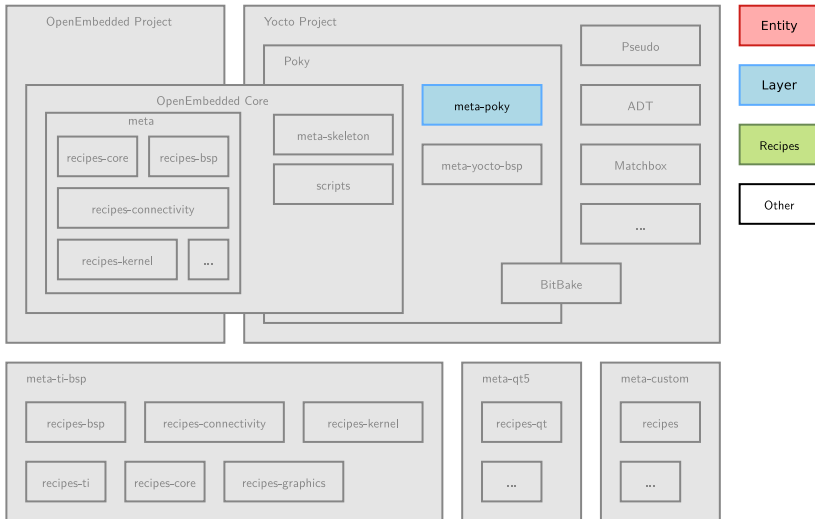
OpenEmbedded Project

Yocto Project

Poky

OpenEmbedded Core

meta

recipes-core

recipes-bsp

recipes-connectivity

recipes-kernel

...

meta-skeleton

scripts

meta-poky

meta-yocto-bsp

BitBake

Pseudo

ADT

Matchbox

...

Entity

Layer

Recipes

Other

meta-ti-bsp

recipes-bsp

recipes-connectivity

recipes-kernel

recipes-ti

recipes-core

recipes-graphics

meta-qt5

recipes-qt

...

meta-custom

recipes

...